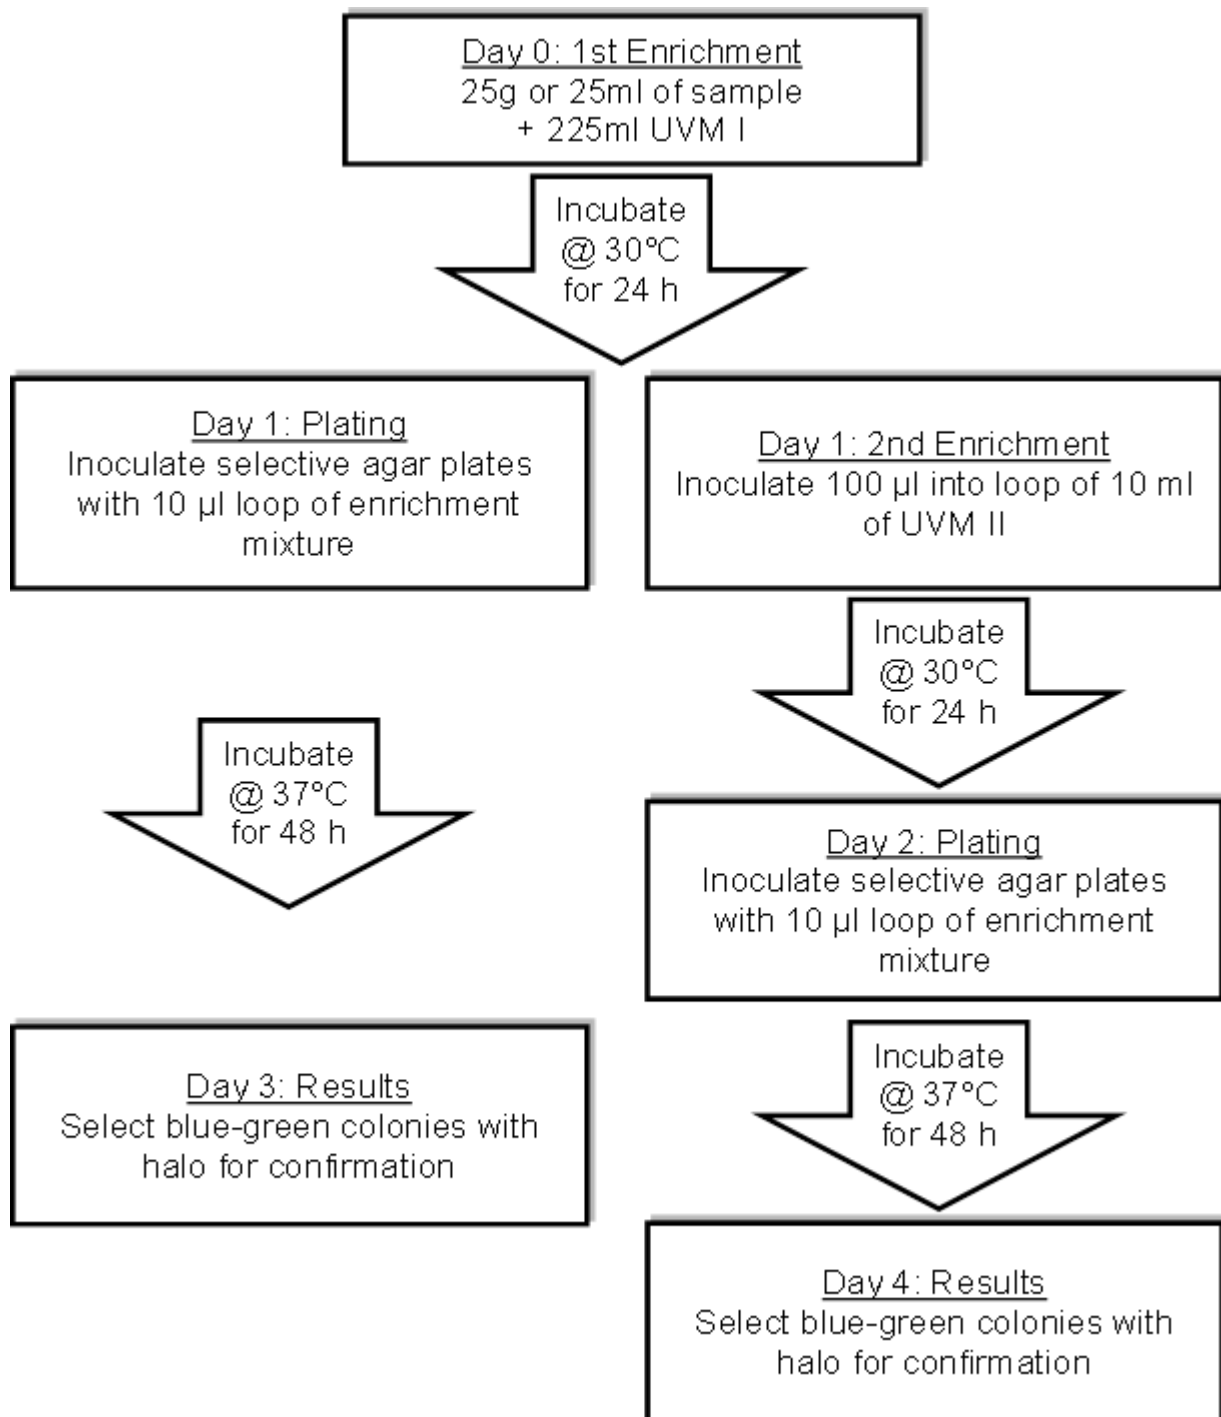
Day 0: 1st Enrichment
25g or 25ml of sample + 225ml UVM I

Incubate @ 30°C for 24 h

Day 1: Plating
Inoculate selective agar plates with 10 µl loop of enrichment mixture

Incubate @ 37°C for 48 h

Day 3: Results
Select blue-green colonies with halo for confirmation

Day 1: 2nd Enrichment
Inoculate 100 µl into loop of 10 ml of UVM II

Incubate @ 30°C for 24 h

Day 2: Plating
Inoculate selective agar plates with 10 µl loop of enrichment mixture

Incubate @ 37°C for 48 h

Day 4: Results
Select blue-green colonies with halo for confirmation